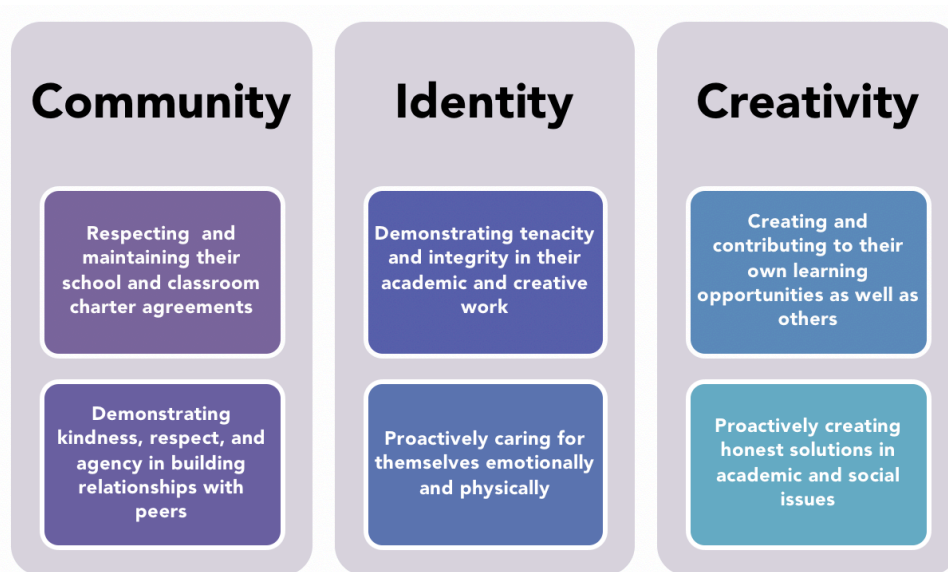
Community

Respecting  and maintaining their school and classroom charter agreements

Demonstrating kindness, respect, and agency in building relationships with peers

Identity

Demonstrating tenacity and integrity in their academic and creative work

Proactively caring for themselves emotionally and physically

Creativity

Creating and contributing to their own learning opportunities as well as others

Proactively creating honest solutions in academic and social issues